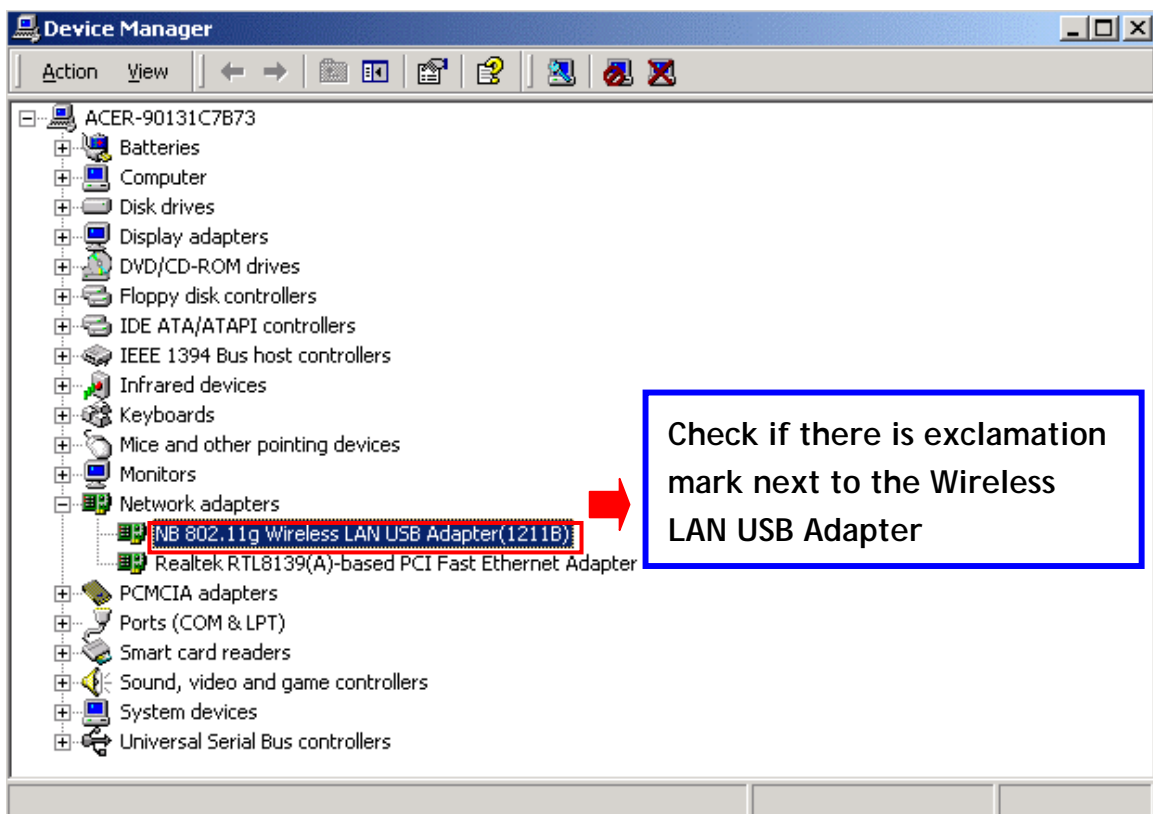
Device Manager

Action View

ACER-90131C7B73
Batteries
Computer
Disk drives
Display adapters
DVD/CD-ROM drives
Floppy disk controllers
IDE ATA/ATAPI controllers
IEEE 1394 Bus host controllers
Infrared devices
Keyboards
Mice and other pointing devices
Monitors
Network adapters
NB 802.11g Wireless LAN USB Adapter(1211B)
Realtek RTL8139(A)-based PCI Fast Ethernet Adapter
PCMCIA adapters
Ports (COM & LPT)
Smart card readers
Sound, video and game controllers
System devices
Universal Serial Bus controllers

Check if there is exclamation mark next to the Wireless LAN USB Adapter